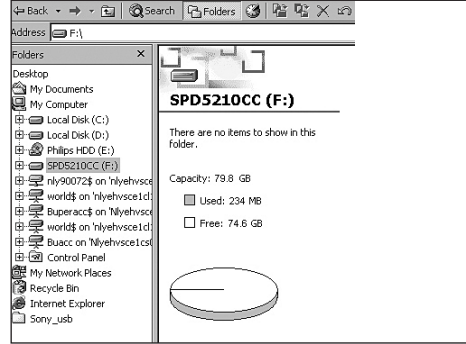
Back Search Folders
Address F:\
Folders ×
Desktop
My Documents
My Computer
Local Disk (C:)
Local Disk (D:)
Philips HDD (E:)
SPD5210CC (F:)
nly90072$ on 'nlyehvsce
world$ on 'nlyehvsce1cl
Buperacc$ on 'Nlyehvsce
world$ on 'nlyehvsce1cl
Buacc on 'Nlyehvsce1cs
Control Panel
My Network Places
Recycle Bin
Internet Explorer
Sony_usb

SPD5210CC (F:)

There are no items to show in this folder.

Capacity: 79.8 GB
Used: 234 MB
Free: 74.6 GB